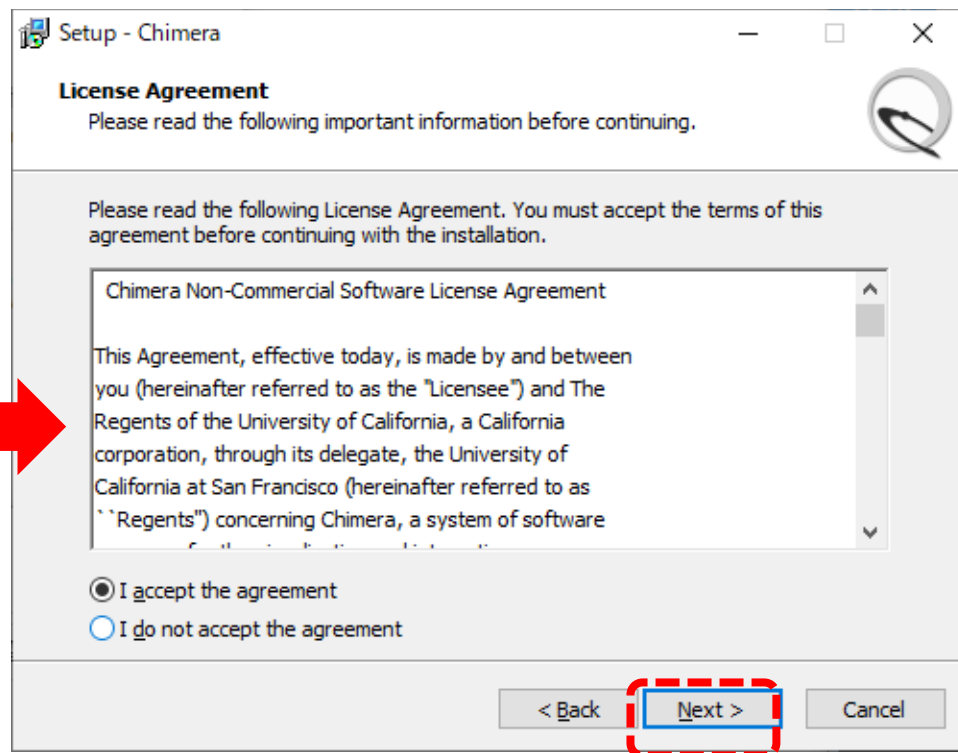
Setup - Chimera

License Agreement
Please read the following important information before continuing.

Please read the following License Agreement. You must accept the terms of this agreement before continuing with the installation.

Chimera Non-Commercial Software License Agreement

This Agreement, effective today, is made by and between you (hereinafter referred to as the "Licensee") and The Regents of the University of California, a California corporation, through its delegate, the University of California at San Francisco (hereinafter referred to as ``Regents") concerning Chimera, a system of software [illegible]

I accept the agreement
I do not accept the agreement

< Back
Next >
Cancel